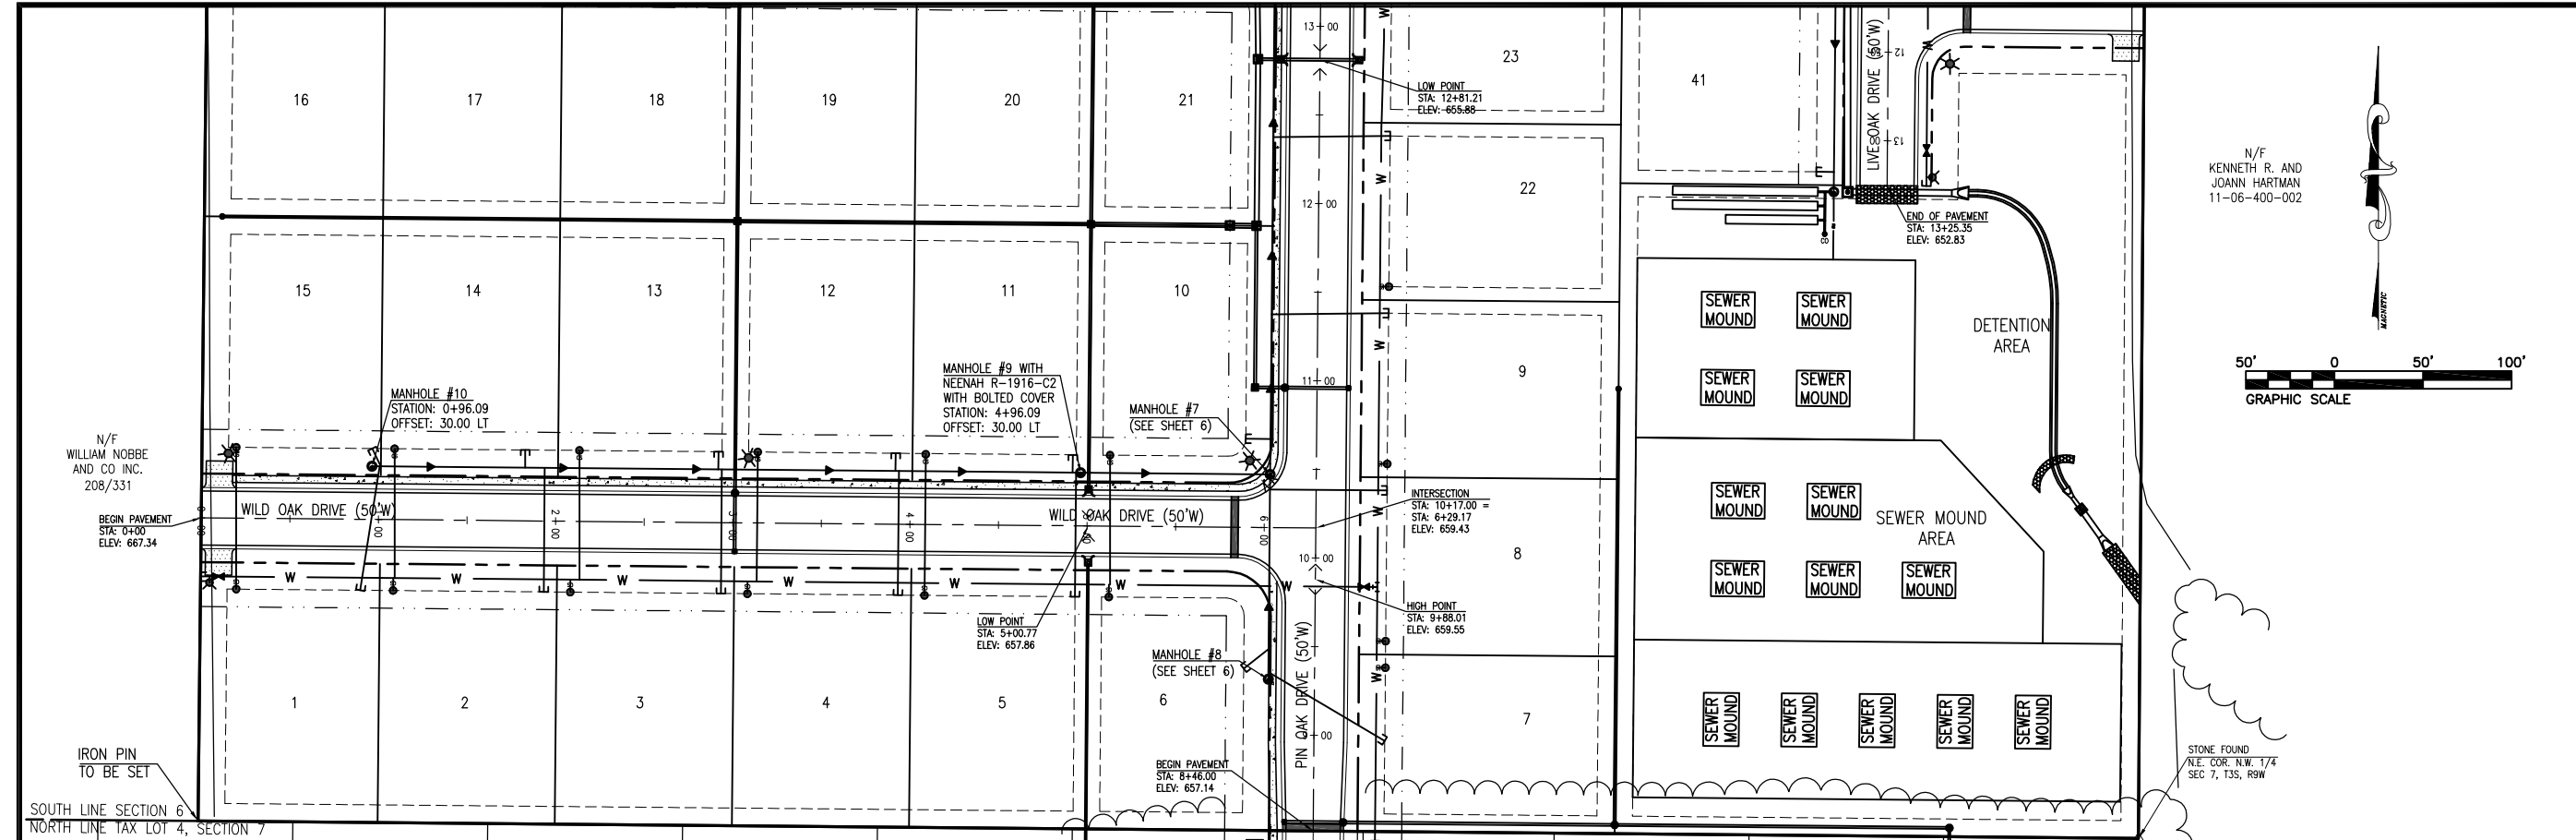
16
17
18
19
20
21
13+00
23
41
LIVE OAK DRIVE (50'W)
LOW POINT
STA: 12+81.21
ELEV: 655.88
12+00
22
END OF PAVEMENT
STA: 13+25.35
ELEV: 652.83
N/F
KENNETH R. AND
JOANN HARTMAN
11-06-400-002
15
14
13
12
11
10
SEWER MOUND
SEWER MOUND
SEWER MOUND
SEWER MOUND
DETENTION AREA
MAGNETIC
50'
0
50'
100'
GRAPHIC SCALE
MANHOLE #10
STATION: 0+96.09
OFFSET: 30.00 LT
MANHOLE #9 WITH
NEENAH R-1916-C2
WITH BOLTED COVER
STATION: 4+96.09
OFFSET: 30.00 LT
MANHOLE #7
(SEE SHEET 6)
11+00
9
N/F
WILLIAM NOBBE
AND CO INC.
208/331
INTERSECTION
STA: 10+17.00 =
STA: 6+29.17
ELEV: 659.43
BEGIN PAVEMENT
STA: 0+00
ELEV: 667.34
WILD OAK DRIVE (50'W)
1+00
2+00
3+00
4+00
WILD OAK DRIVE (50'W)
6+00
SEWER MOUND
SEWER MOUND
SEWER MOUND AREA
8
10+00
SEWER MOUND
SEWER MOUND
SEWER MOUND
HIGH POINT
STA: 9+88.01
ELEV: 659.55
LOW POINT
STA: 5+00.77
ELEV: 657.86
MANHOLE #8
(SEE SHEET 6)
1
2
3
4
5
6
PIN OAK DRIVE (50'W)
9+00
7
SEWER MOUND
SEWER MOUND
SEWER MOUND
SEWER MOUND
SEWER MOUND
IRON PIN
TO BE SET
BEGIN PAVEMENT
STA: 8+46.00
ELEV: 657.14
STONE FOUND
N.E. COR. N.W. 1/4
SEC 7, T3S, R9W
SOUTH LINE SECTION 6
NORTH LINE TAX LOT 4, SECTION 7